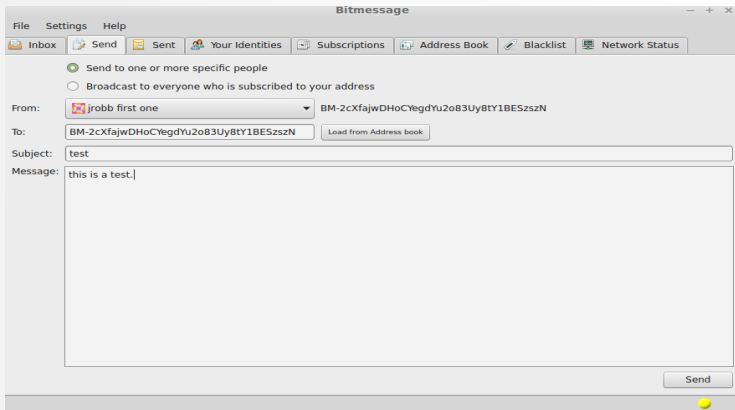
Bitmessage
– + ×

File Settings Help

Inbox | Send | Sent | Your Identities | Subscriptions | Address Book | Blacklist | Network Status

Send to one or more specific people

Broadcast to everyone who is subscribed to your address

From: jrobb first one BM-2cXfajwDHoCYegdYu2o83Uy8tY1BESzszN

To: BM-2cXfajwDHoCYegdYu2o83Uy8tY1BESzszN Load from Address book

Subject: test

Message: this is a test.

Send